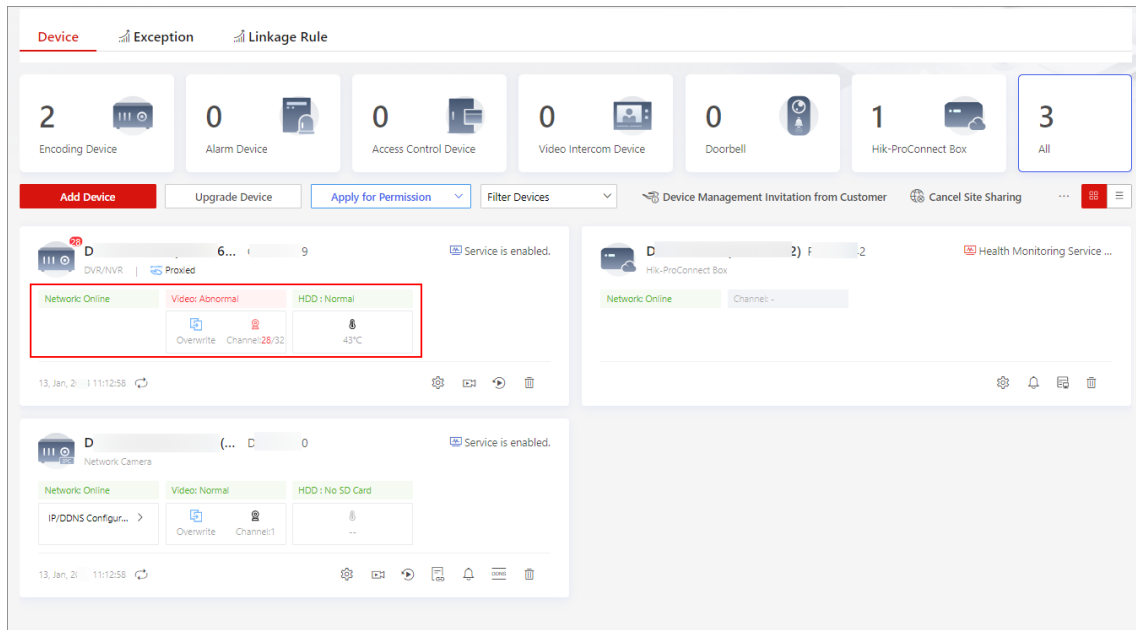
Device Exception Linkage Rule

2 Encoding Device
0 Alarm Device
0 Access Control Device
0 Video Intercom Device
0 Doorbell
1 Hik-ProConnect Box
3 All

Add Device
Upgrade Device
Apply for Permission
Filter Devices
Device Management Invitation from Customer
Cancel Site Sharing
...

28
D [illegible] 6... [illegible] 9
DVR/NVR | Proxied
Service is enabled.
Network: Online
Video: Abnormal
HDD : Normal
Overwrite
Channel:28/32
43℃
13, Jan, 2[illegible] 11:12:58

D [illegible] 2) F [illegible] 2
Hik-ProConnect Box
Health Monitoring Service ...
Network: Online
Channel: -

D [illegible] (... D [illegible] 0
Network Camera
Service is enabled.
Network: Online
Video: Normal
HDD : No SD Card
IP/DDNS Configur...
Overwrite
Channel:1
--
13, Jan, 2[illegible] 11:12:58